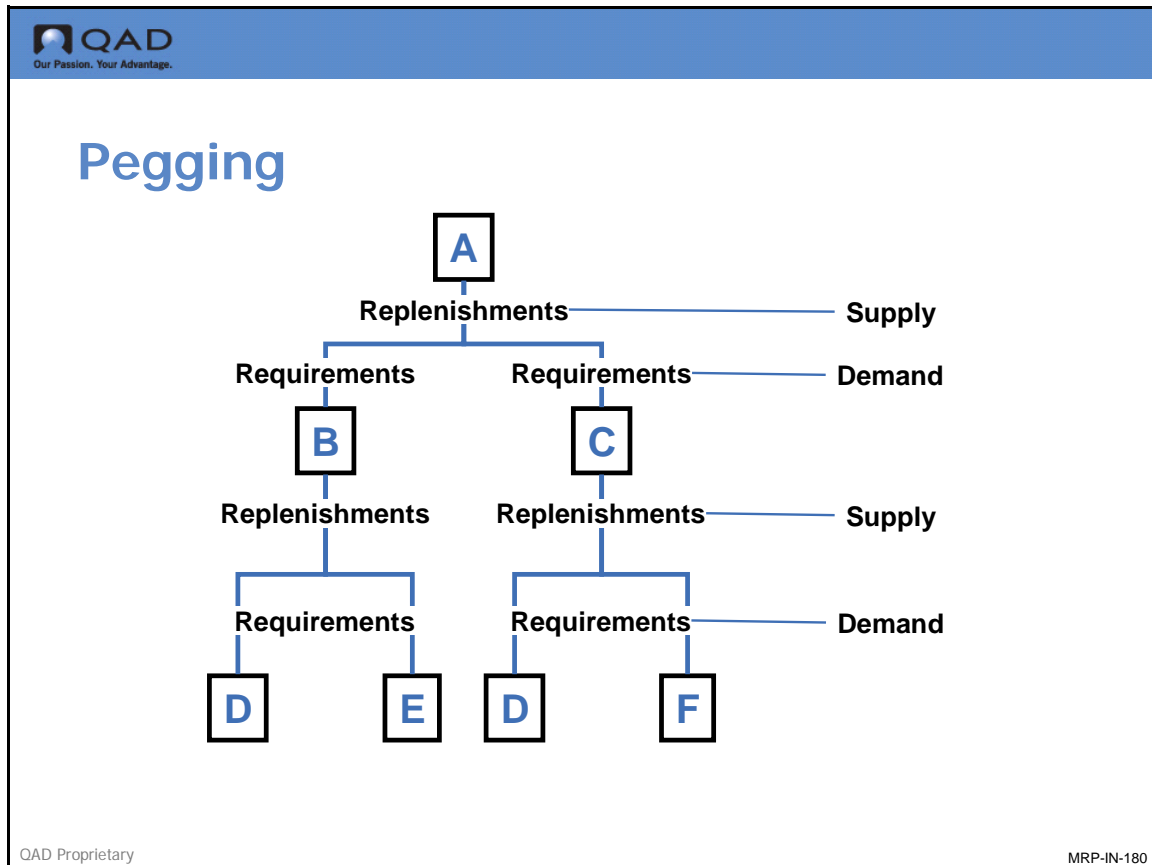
QAD
Our Passion. Your Advantage.

Pegging

A

Replenishments

Supply

Requirements

Requirements

Demand

B

C

Replenishments

Replenishments

Supply

Requirements

Requirements

Demand

D

E

D

F

QAD Proprietary

MRP-IN-180